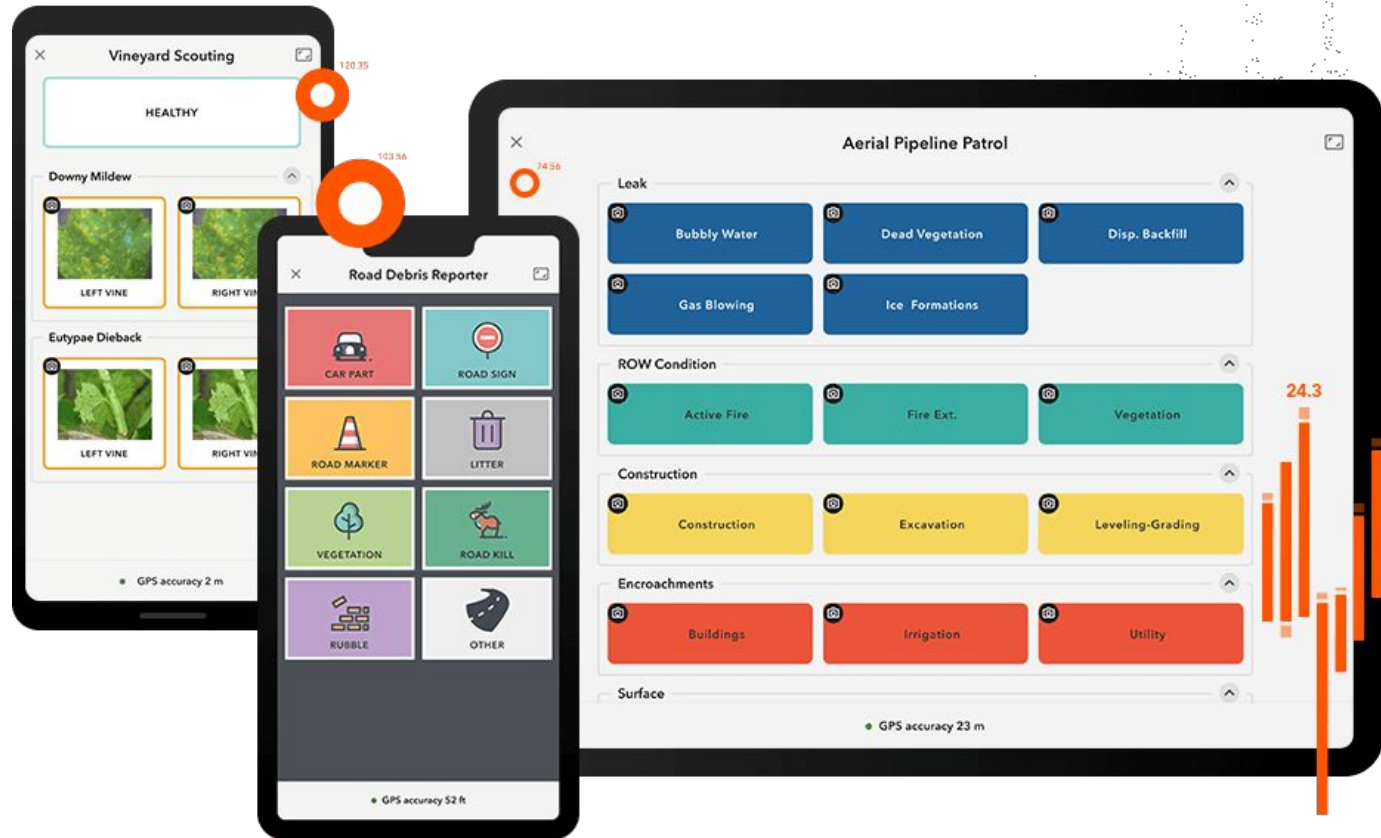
Vineyard Scouting

120.35

HEALTHY

Downy Mildew

LEFT VINE

RIGHT VIN

Eutypae Dieback

LEFT VINE

RIGHT VIN

GPS accuracy 2 m

103.56

Road Debris Reporter

CAR PART

ROAD SIGN

ROAD MARKER

LITTER

VEGETATION

ROAD KILL

RUBBLE

OTHER

GPS accuracy 52 ft

Aerial Pipeline Patrol

74.56

Leak

Bubbly Water

Dead Vegetation

Disp. Backfill

Gas Blowing

Ice Formations

ROW Condition

Active Fire

Fire Ext.

Vegetation

Construction

Construction

Excavation

Leveling-Grading

Encroachments

Buildings

Irrigation

Utility

Surface

GPS accuracy 23 m

24.3